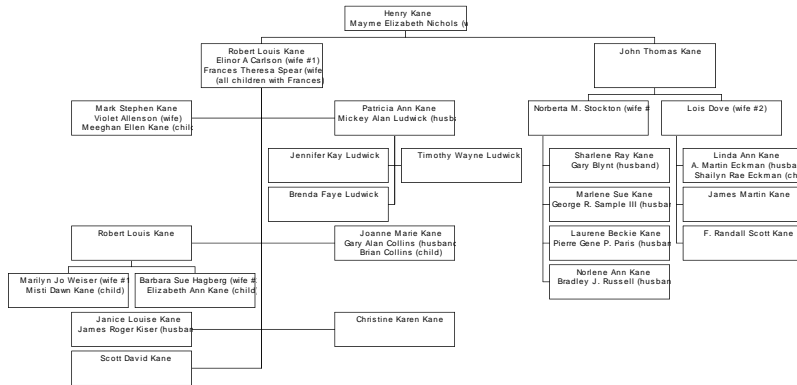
Henry Kane
Mayme Elizabeth Nichols (w

Robert Louis Kane
Elinor A Carlson (wife #1)
Frances Theresa Spear (wife
(all children with Frances)

John Thomas Kane

Mark Stephen Kane
Violet Allenson (wife)
Meeghan Ellen Kane (child

Patricia Ann Kane
Mickey Alan Ludwick (husba

Norberta M. Stockton (wife #

Lois Dove (wife #2)

Jennifer Kay Ludwick

Timothy Wayne Ludwick

Brenda Faye Ludwick

Sharlene Ray Kane
Gary Blynt (husband)

Linda Ann Kane
A. Martin Eckman (husba
Shailyn Rae Eckman (ch

Marlene Sue Kane
George R. Sample III (husba

James Martin Kane

Laurene Beckie Kane
Pierre Gene P. Paris (husba

F. Randall Scott Kane

Norlene Ann Kane
Bradley J. Russell (husba

Robert Louis Kane

Joanne Marie Kane
Gary Alan Collins (husbanc
Brian Collins (child)

Marilyn Jo Weiser (wife #1
Misti Dawn Kane (child)

Barbara Sue Hagberg (wife #
Elizabeth Ann Kane (child

Janice Louise Kane
James Roger Kiser (husba

Christine Karen Kane

Scott David Kane